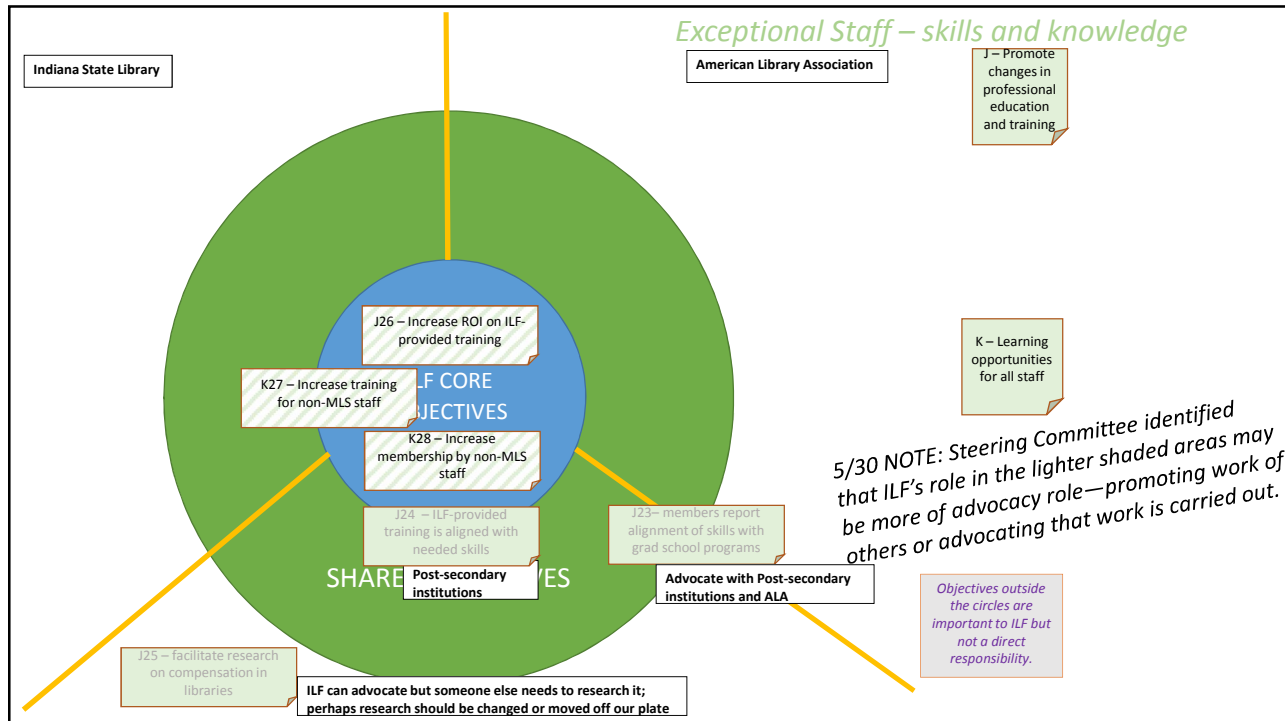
Exceptional Staff – skills and knowledge

Indiana State Library

American Library Association

J – Promote changes in professional education and training

J26 – Increase ROI on ILF-provided training

K27 – Increase training for non-MLS staff

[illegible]LF CORE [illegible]JECTIVES

K28 – Increase membership by non-MLS staff

K – Learning opportunities for all staff

5/30 NOTE: Steering Committee identified that ILF's role in the lighter shaded areas may be more of advocacy role—promoting work of others or advocating that work is carried out.

J24 – ILF-provided training is aligned with needed skills

J23– members report alignment of skills with grad school programs

SHARE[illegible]VES

Post-secondary institutions

Advocate with Post-secondary institutions and ALA

Objectives outside the circles are important to ILF but not a direct responsibility.

J25 – facilitate research on compensation in libraries

ILF can advocate but someone else needs to research it; perhaps research should be changed or moved off our plate